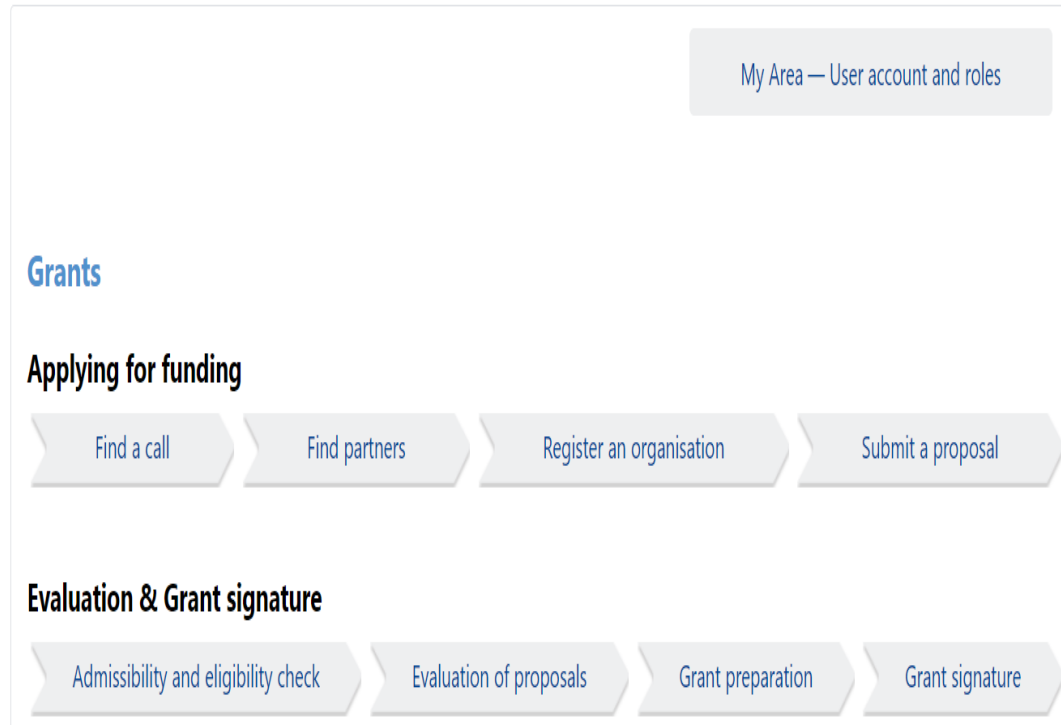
My Area — User account and roles

Grants

Applying for funding

Find a call

Find partners

Register an organisation

Submit a proposal

Evaluation & Grant signature

Admissibility and eligibility check

Evaluation of proposals

Grant preparation

Grant signature